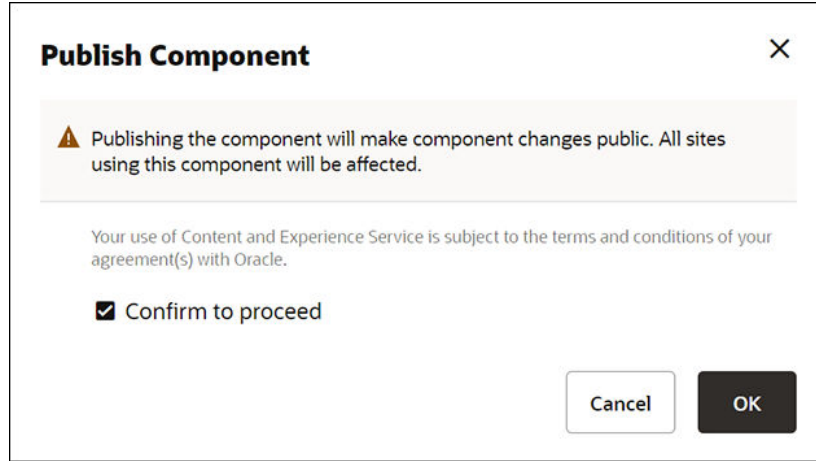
Publish Component

×

Publishing the component will make component changes public. All sites using this component will be affected.

Your use of Content and Experience Service is subject to the terms and conditions of your agreement(s) with Oracle.

Confirm to proceed

Cancel

OK